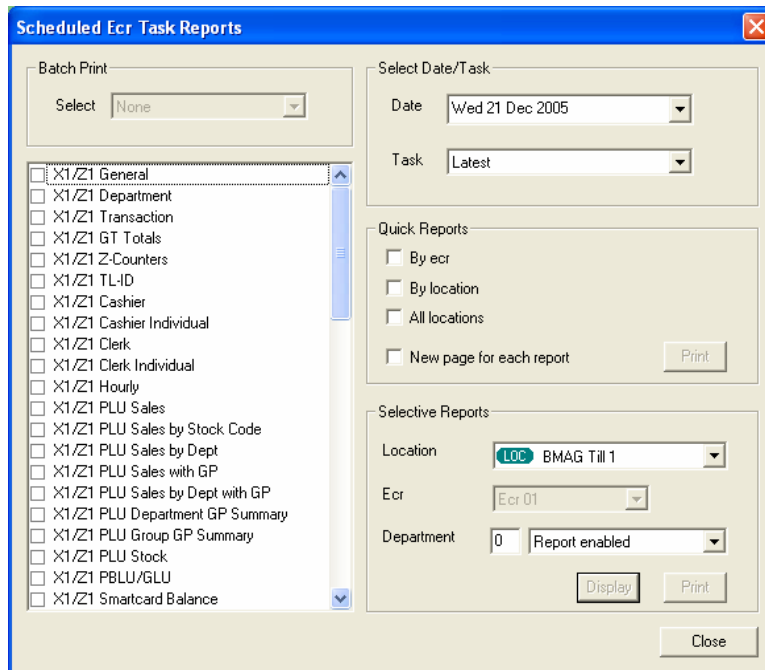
Scheduled Ecr Task Reports

Batch Print

Select None

X1/Z1 General
X1/Z1 Department
X1/Z1 Transaction
X1/Z1 GT Totals
X1/Z1 Z-Counters
X1/Z1 TL-ID
X1/Z1 Cashier
X1/Z1 Cashier Individual
X1/Z1 Clerk
X1/Z1 Clerk Individual
X1/Z1 Hourly
X1/Z1 PLU Sales
X1/Z1 PLU Sales by Stock Code
X1/Z1 PLU Sales by Dept
X1/Z1 PLU Sales with GP
X1/Z1 PLU Sales by Dept with GP
X1/Z1 PLU Department GP Summary
X1/Z1 PLU Group GP Summary
X1/Z1 PLU Stock
X1/Z1 PBLU/GLU
X1/Z1 Smartcard Balance

Select Date/Task

Date Wed 21 Dec 2005

Task Latest

Quick Reports

By ecr

By location

All locations

New page for each report

Print

Selective Reports

Location LOC BMAG Till 1

Ecr Ecr 01

Department 0 Report enabled

Display

Print

Close